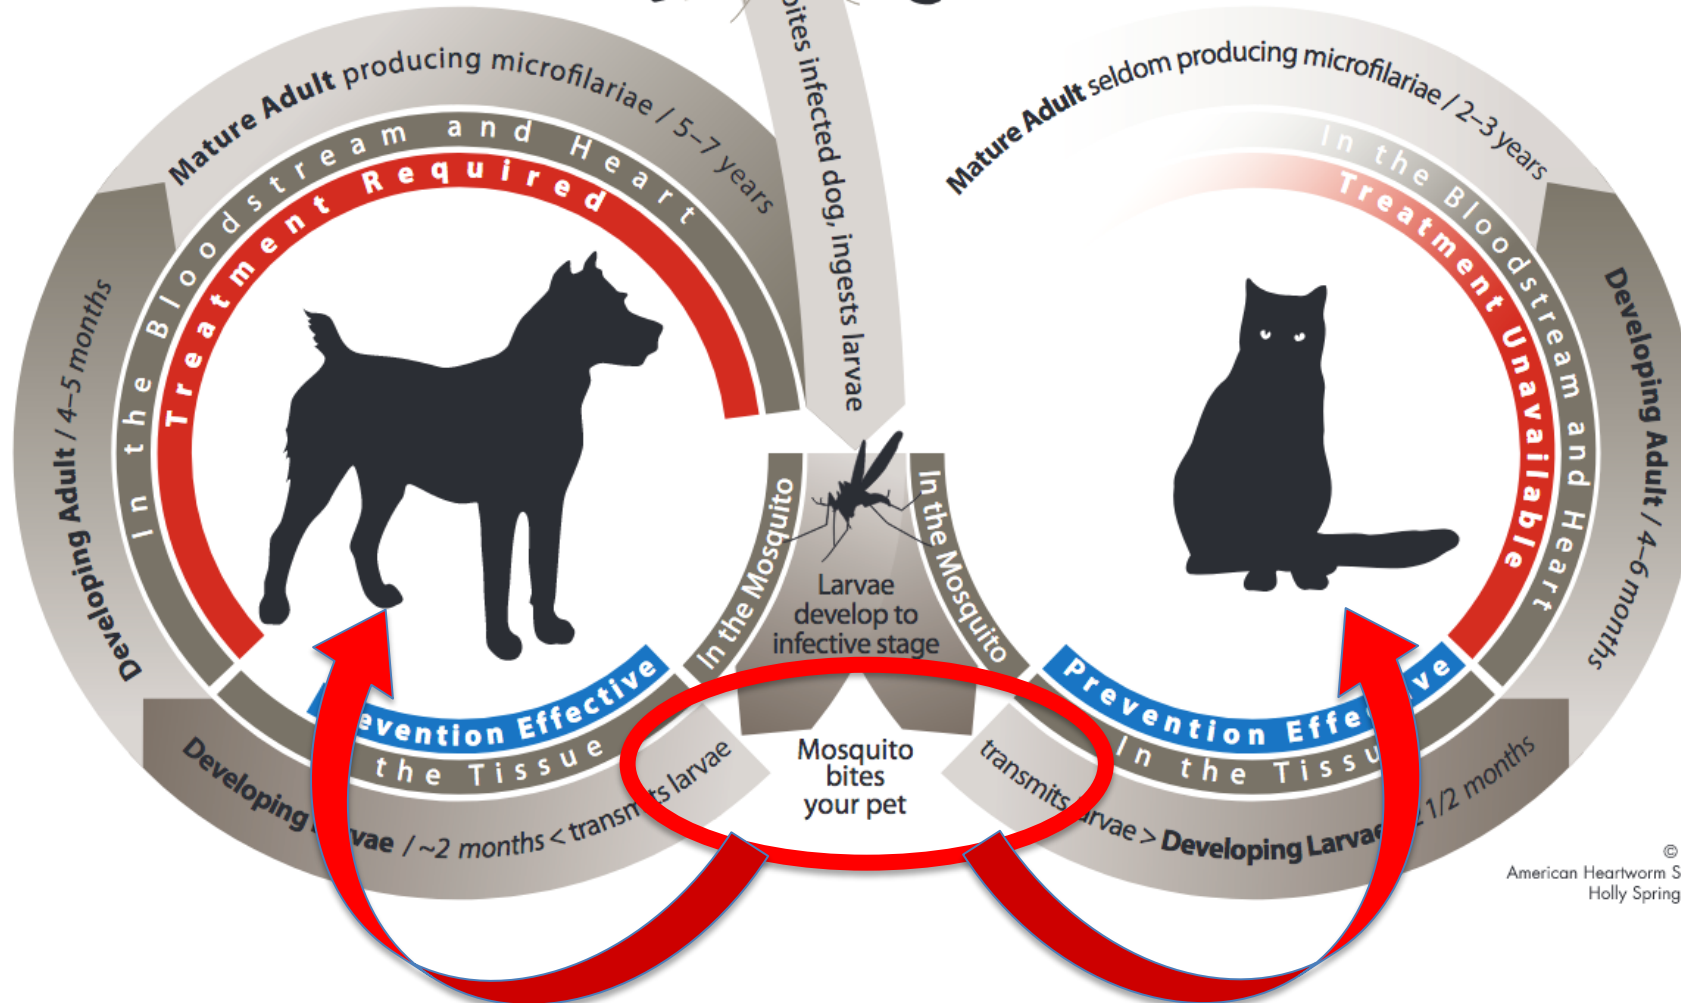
Mature Adult producing microfilariae / 5–7 years

In the Bloodstream and Heart

Treatment Required

Developing Adult / 4–5 months

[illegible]ites infected dog, ingests larvae

Mature Adult seldom producing microfilariae / 2–3 years

In the Bloodstream and Heart

Treatment Unavailable

Developing Adult / 4–6 months

In the Mosquito

Larvae develop to infective stage

In the Mosquito

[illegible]evention Effective

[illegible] the Tissue

Developing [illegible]vae / ~2 months < transm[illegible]ts larvae

Mosquito bites your pet

transmits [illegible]rvae > Developing Larvae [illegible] 1/2 months

Prevention Effe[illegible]ve

In the Tissu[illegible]

©
American Heartworm S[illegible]
Holly Spring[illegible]